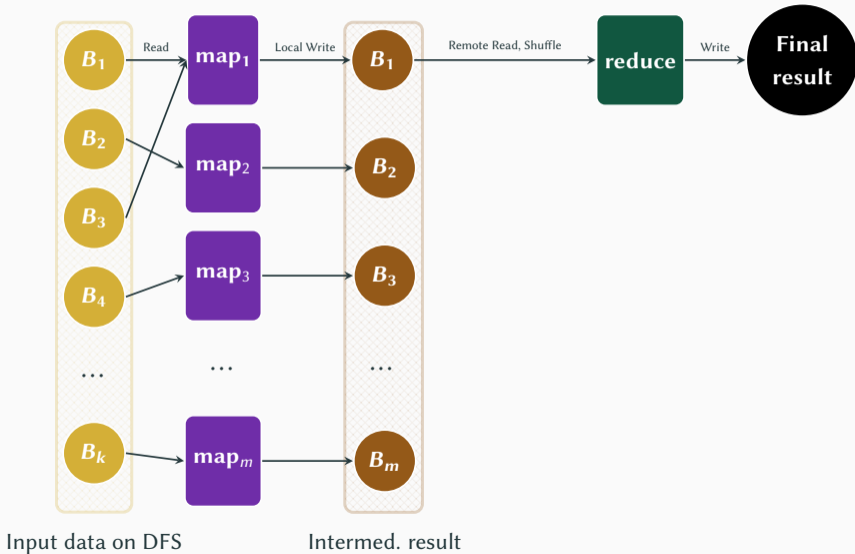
$B_1$

Read

$\text{map}_1$

Local Write

$B_1$

Remote Read, Shuffle

reduce

Write

Final result

$B_2$

$\text{map}_2$

$B_2$

$B_3$

$\text{map}_3$

$B_3$

$B_4$

...

...

...

$B_k$

$\text{map}_m$

$B_m$

Input data on DFS

Intermed. result